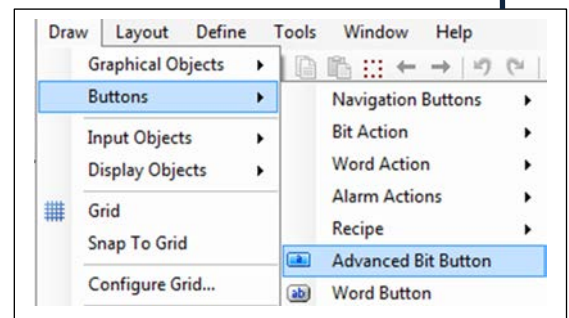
Draw Layout Define Tools Window Help

Graphical Objects
Buttons
Input Objects
Display Objects
Grid
Snap To Grid
Configure Grid...

Navigation Buttons
Bit Action
Word Action
Alarm Actions
Recipe
Advanced Bit Button
Word Button